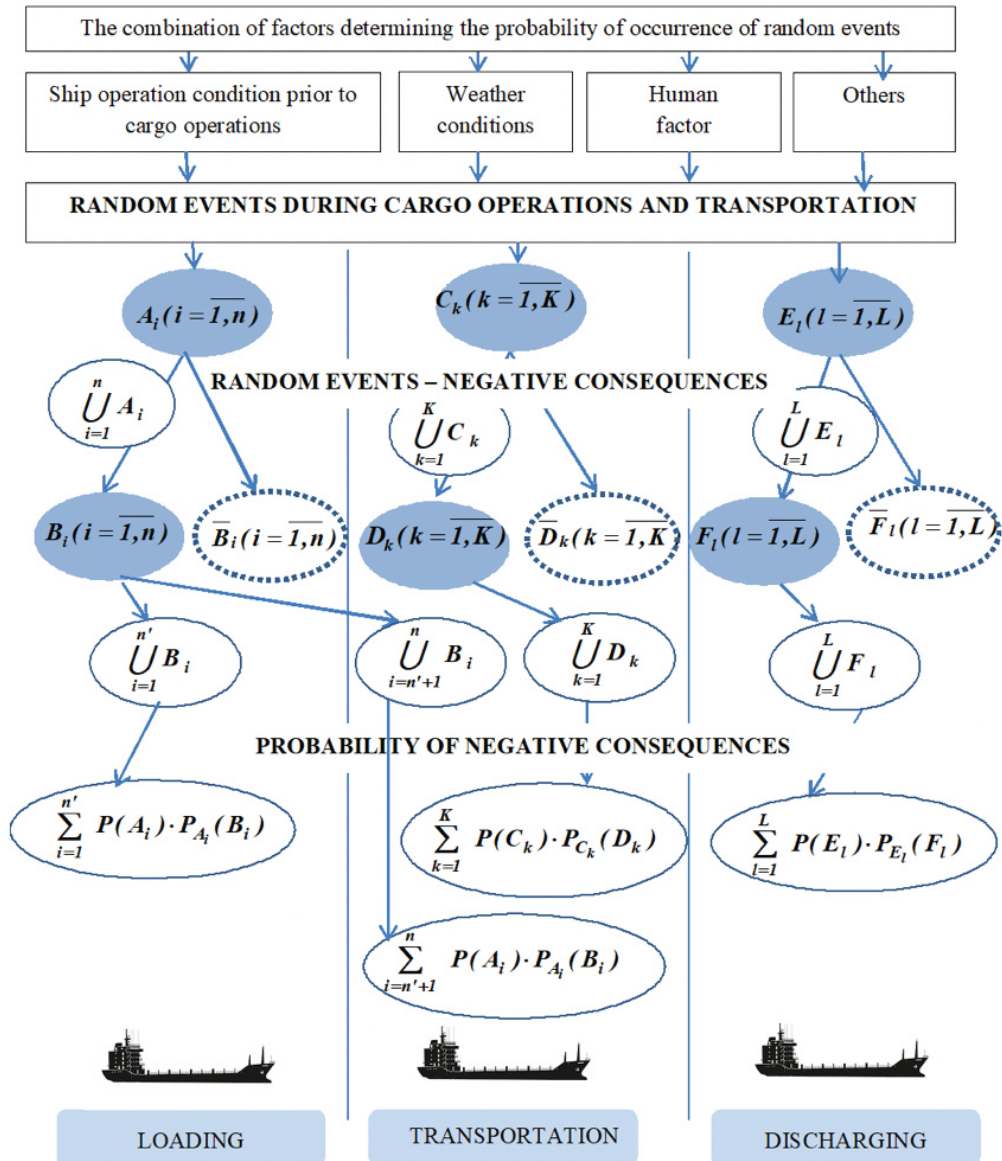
The combination of factors determining the probability of occurrence of random events

Ship operation condition prior to cargo operations

Weather conditions

Human factor

Others

RANDOM EVENTS DURING CARGO OPERATIONS AND TRANSPORTATION

$A_i(i=\overline{1,n})$

$C_k(k=\overline{1,K})$

$E_l(l=\overline{1,L})$

RANDOM EVENTS – NEGATIVE CONSEQUENCES

$\bigcup_{i=1}^{n} A_i$

$\bigcup_{k=1}^{K} C_k$

$\bigcup_{l=1}^{L} E_l$

$B_i(i=\overline{1,n})$

$\overline{B}_i(i=\overline{1,n})$

$D_k(k=\overline{1,K})$

$\overline{D}_k(k=\overline{1,K})$

$F_l(l=\overline{1,L})$

$\overline{F}_l(l=\overline{1,L})$

$\bigcup_{i=1}^{n'} B_i$

$\bigcup_{i=n'+1}^{n} B_i$

$\bigcup_{k=1}^{K} D_k$

$\bigcup_{l=1}^{L} F_l$

PROBABILITY OF NEGATIVE CONSEQUENCES

$\sum_{i=1}^{n'} P(A_i)\cdot P_{A_i}(B_i)$

$\sum_{k=1}^{K} P(C_k)\cdot P_{C_k}(D_k)$

$\sum_{l=1}^{L} P(E_l)\cdot P_{E_l}(F_l)$

$\sum_{i=n'+1}^{n} P(A_i)\cdot P_{A_i}(B_i)$

LOADING

TRANSPORTATION

DISCHARGING